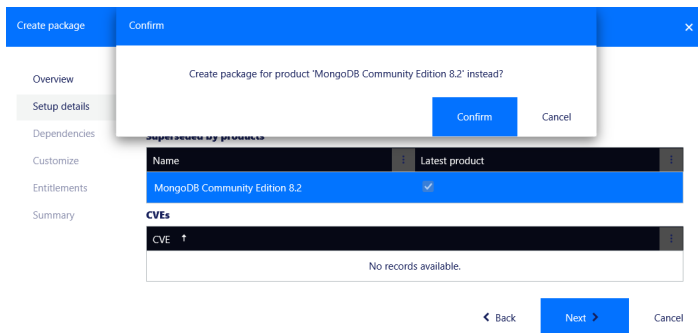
Create package

Confirm

Create package for product 'MongoDB Community Edition 8.2' instead?

Confirm

Cancel

×

Overview

Setup details

Dependencies

Customize

Entitlements

Summary

Superseded by products

| Name | Latest product |
|---|---|
| MongoDB Community Edition 8.2 | ✓ |

CVEs

| CVE ↑ |
|---|
| No records available. |

Back

Next

Cancel